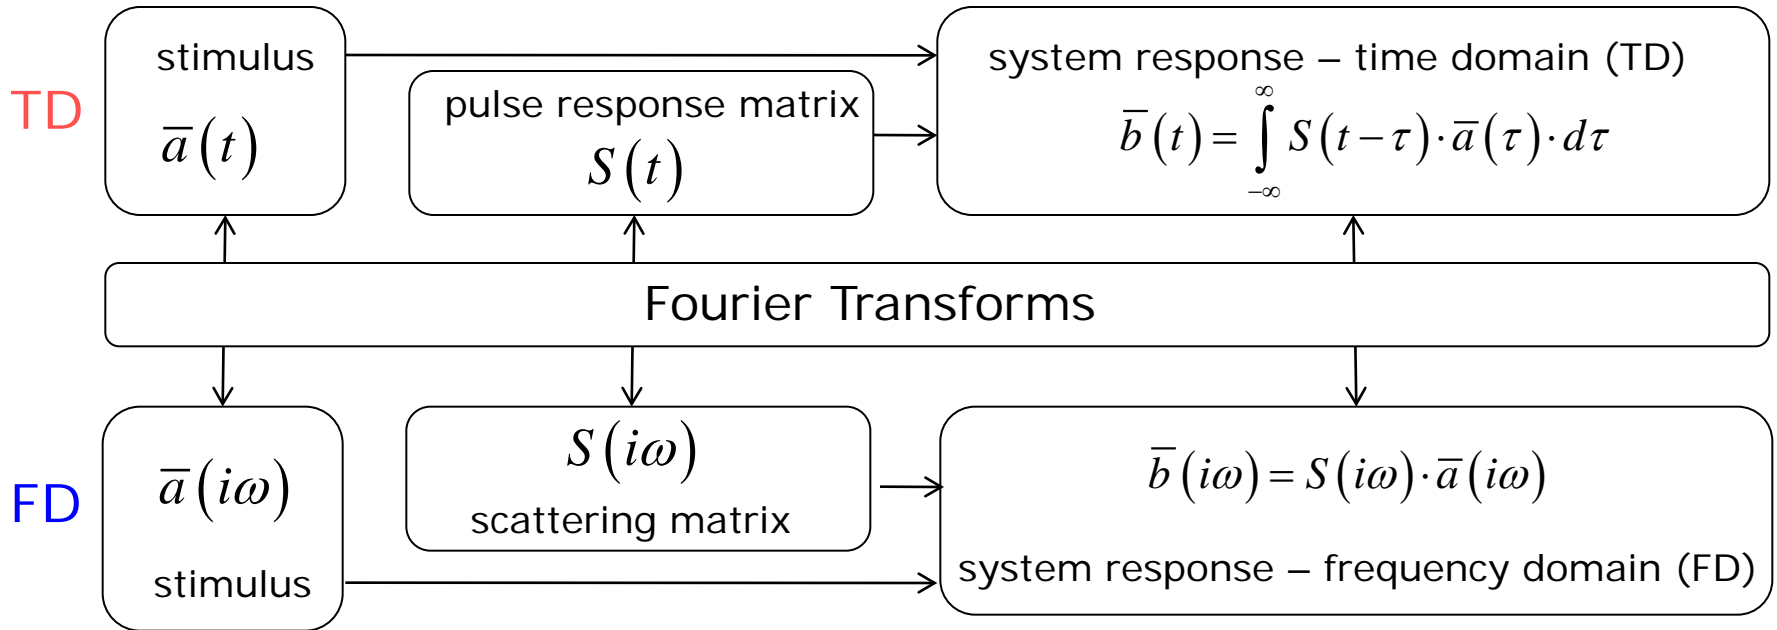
TD

stimulus
$\overline{a}(t)$

pulse response matrix
$S(t)$

system response – time domain (TD)
$\overline{b}(t)=\int_{-\infty}^{\infty} S(t-\tau)\cdot\overline{a}(\tau)\cdot d\tau$

Fourier Transforms

FD

$\overline{a}(i\omega)$
stimulus

$S(i\omega)$
scattering matrix

$\overline{b}(i\omega)=S(i\omega)\cdot\overline{a}(i\omega)$
system response – frequency domain (FD)